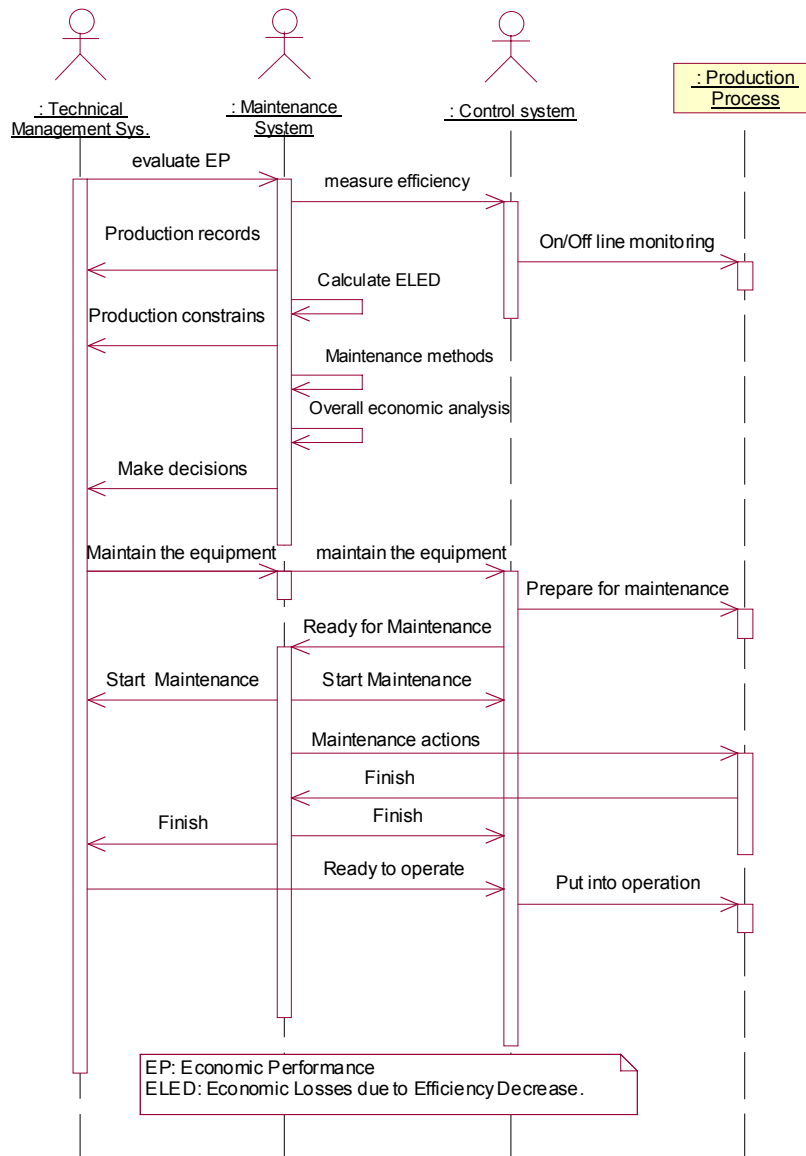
: Technical Management Sys.

: Maintenance System

: Control system

: Production Process

evaluate EP

measure efficiency

Production records

On/Off line monitoring

Calculate ELED

Production constrains

Maintenance methods

Overall economic analysis

Make decisions

Maintain the equipment

maintain the equipment

Prepare for maintenance

Ready for Maintenance

Start Maintenance

Start Maintenance

Maintenance actions

Finish

Finish

Finish

Ready to operate

Put into operation

EP: Economic Performance
ELED: Economic Losses due to Efficiency Decrease.